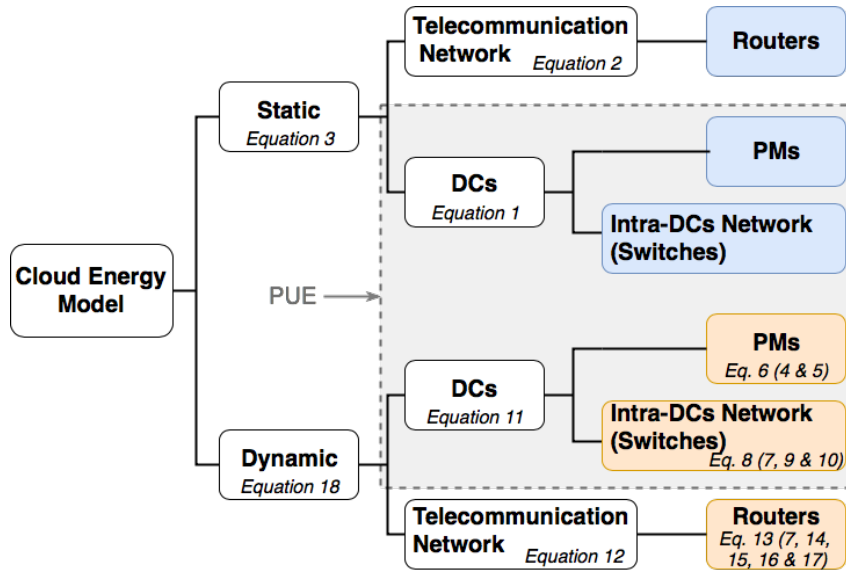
Cloud Energy Model

Static
Equation 3

Dynamic
Equation 18

PUE

Telecommunication Network
Equation 2

Routers

DCs
Equation 1

PMs

Intra-DCs Network (Switches)

DCs
Equation 11

PMs
Eq. 6 (4 & 5)

Intra-DCs Network (Switches)
Eq. 8 (7, 9 & 10)

Telecommunication Network
Equation 12

Routers
Eq. 13 (7, 14, 15, 16 & 17)